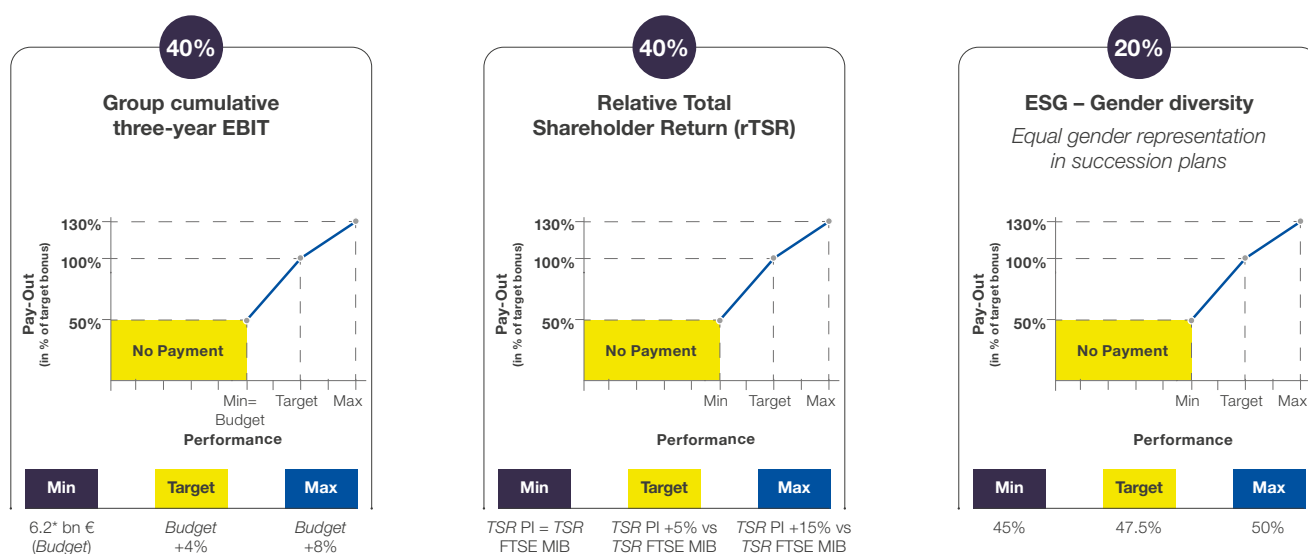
40%

Group cumulative three-year EBIT

130%
100%
50%

Pay-Out
(in % of target bonus)

No Payment

Min= Budget
Target
Max

Performance

| Min | Target | Max |
|---|---|---|
| 6.2* bn € (*Budget*) | *Budget* +4% | *Budget* +8% |

40%

Relative Total Shareholder Return (rTSR)

130%
100%
50%

Pay-Out
(in % of target bonus)

No Payment

Min
Target
Max

Performance

| Min | Target | Max |
|---|---|---|
| *TSR* PI = *TSR* FTSE MIB | *TSR* PI +5% vs *TSR* FTSE MIB | *TSR* PI +15% vs *TSR* FTSE MIB |

20%

ESG – Gender diversity

*Equal gender representation in succession plans*

130%
100%
50%

Pay-Out
(in % of target bonus)

No Payment

Min
Target
Max

Performance

| Min | Target | Max |
|---|---|---|
| 45% | 47.5% | 50% |